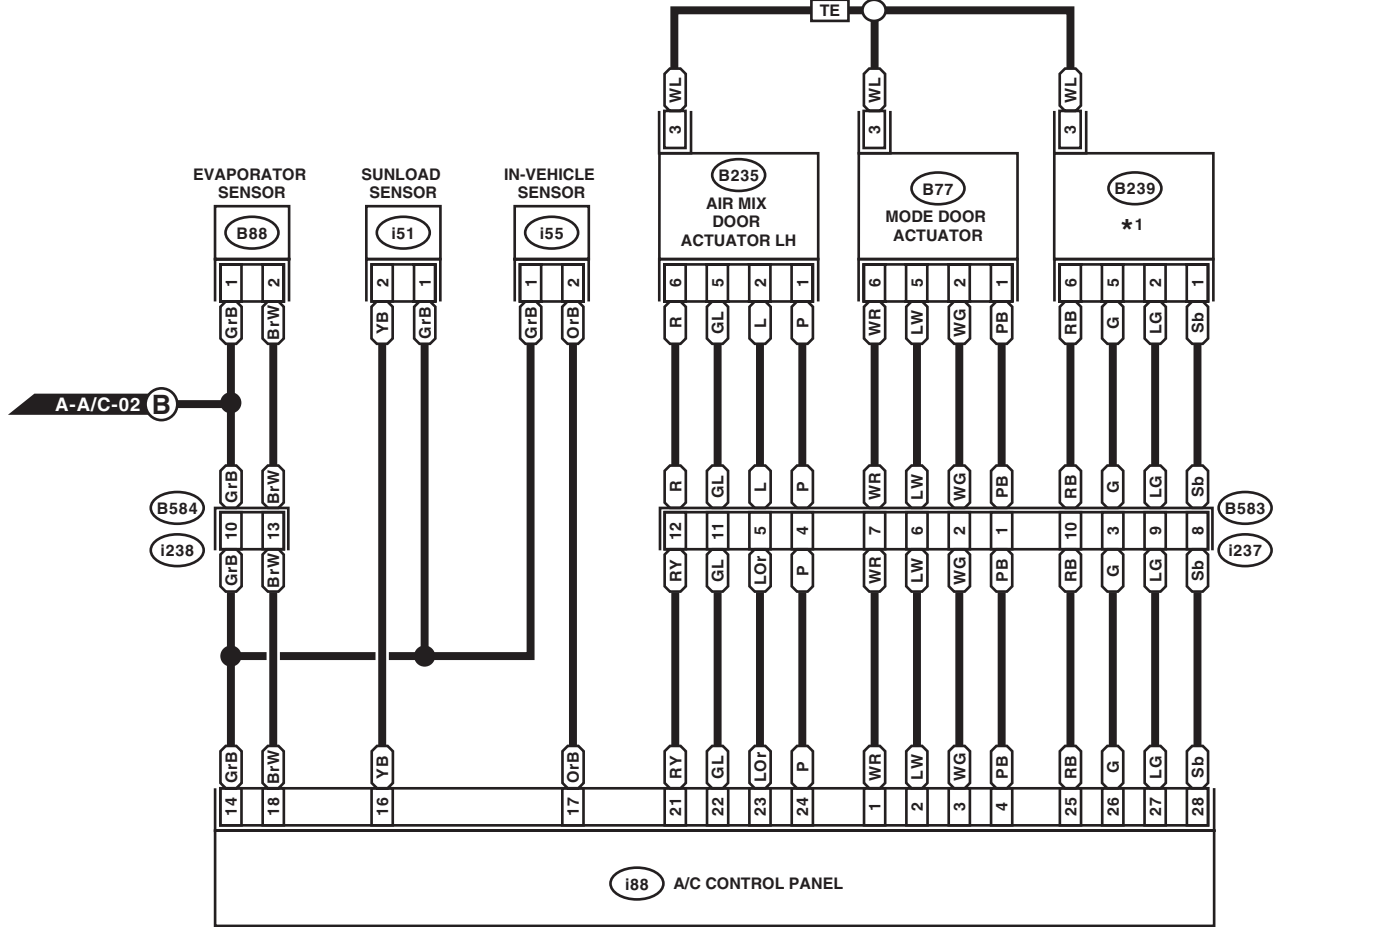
TE

WL WL WL
3 3 3

EVAPORATOR SENSOR
B88
1 2
GrB BrW

SUNLOAD SENSOR
i51
2 1
YB GrB

IN-VEHICLE SENSOR
i55
1 2
GrB OrB

B235
AIR MIX DOOR ACTUATOR LH
6 5 2 1
R GL L P

B77
MODE DOOR ACTUATOR
6 5 2 1
WR LW WG PB

B239
*1
6 5 2 1
RB G LG Sb

A-A/C-02 B

GrB BrW
B584
10 13
i238
GrB BrW

R GL L P WR LW WG PB RB G LG Sb
B583
12 11 5 4 7 6 2 1 10 3 9 8
i237
RY GL LOr P WR LW WG PB RB G LG Sb

GrB BrW YB OrB RY GL LOr P WR LW WG PB RB G LG Sb
14 18 16 17 21 22 23 24 1 2 3 4 25 26 27 28

i88 A/C CONTROL PANEL